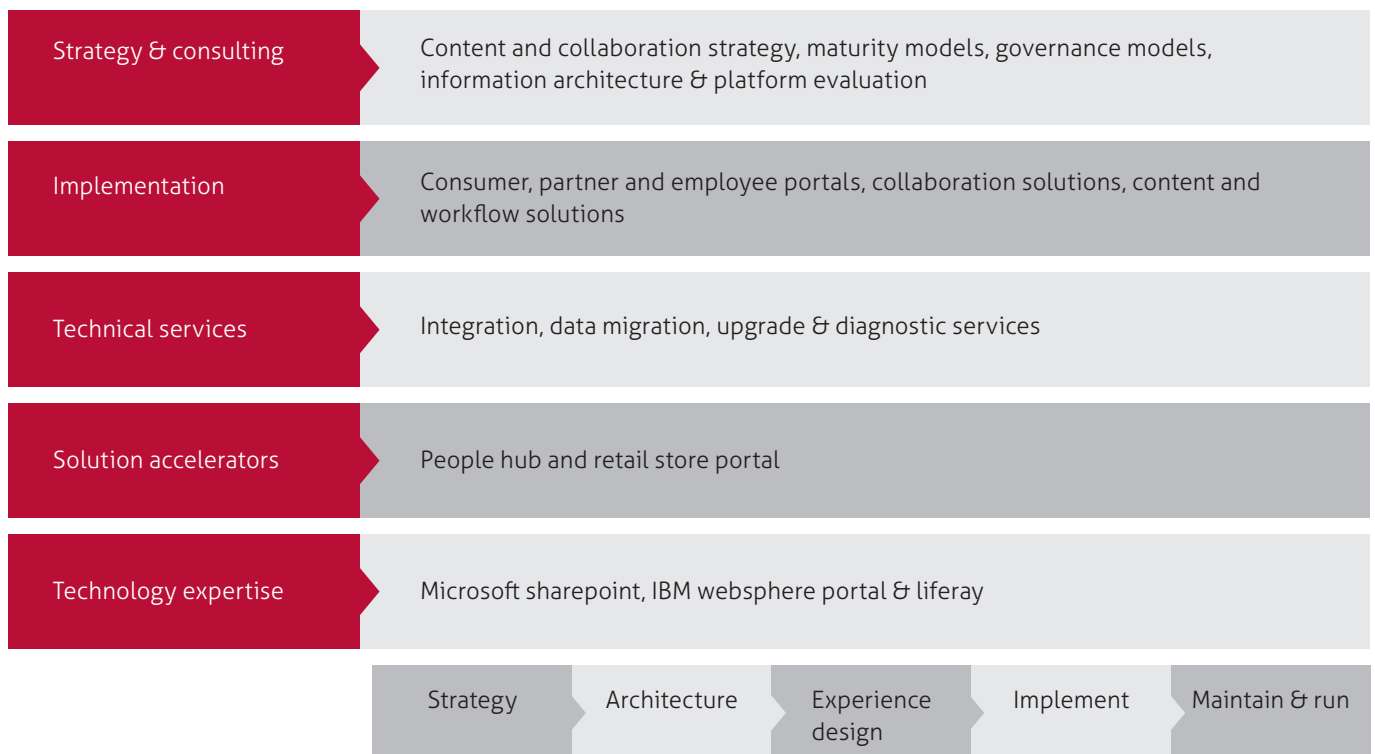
Strategy & consulting

Content and collaboration strategy, maturity models, governance models, information architecture & platform evaluation

Implementation

Consumer, partner and employee portals, collaboration solutions, content and workflow solutions

Technical services

Integration, data migration, upgrade & diagnostic services

Solution accelerators

People hub and retail store portal

Technology expertise

Microsoft sharepoint, IBM websphere portal & liferay

Strategy

Architecture

Experience design

Implement

Maintain & run